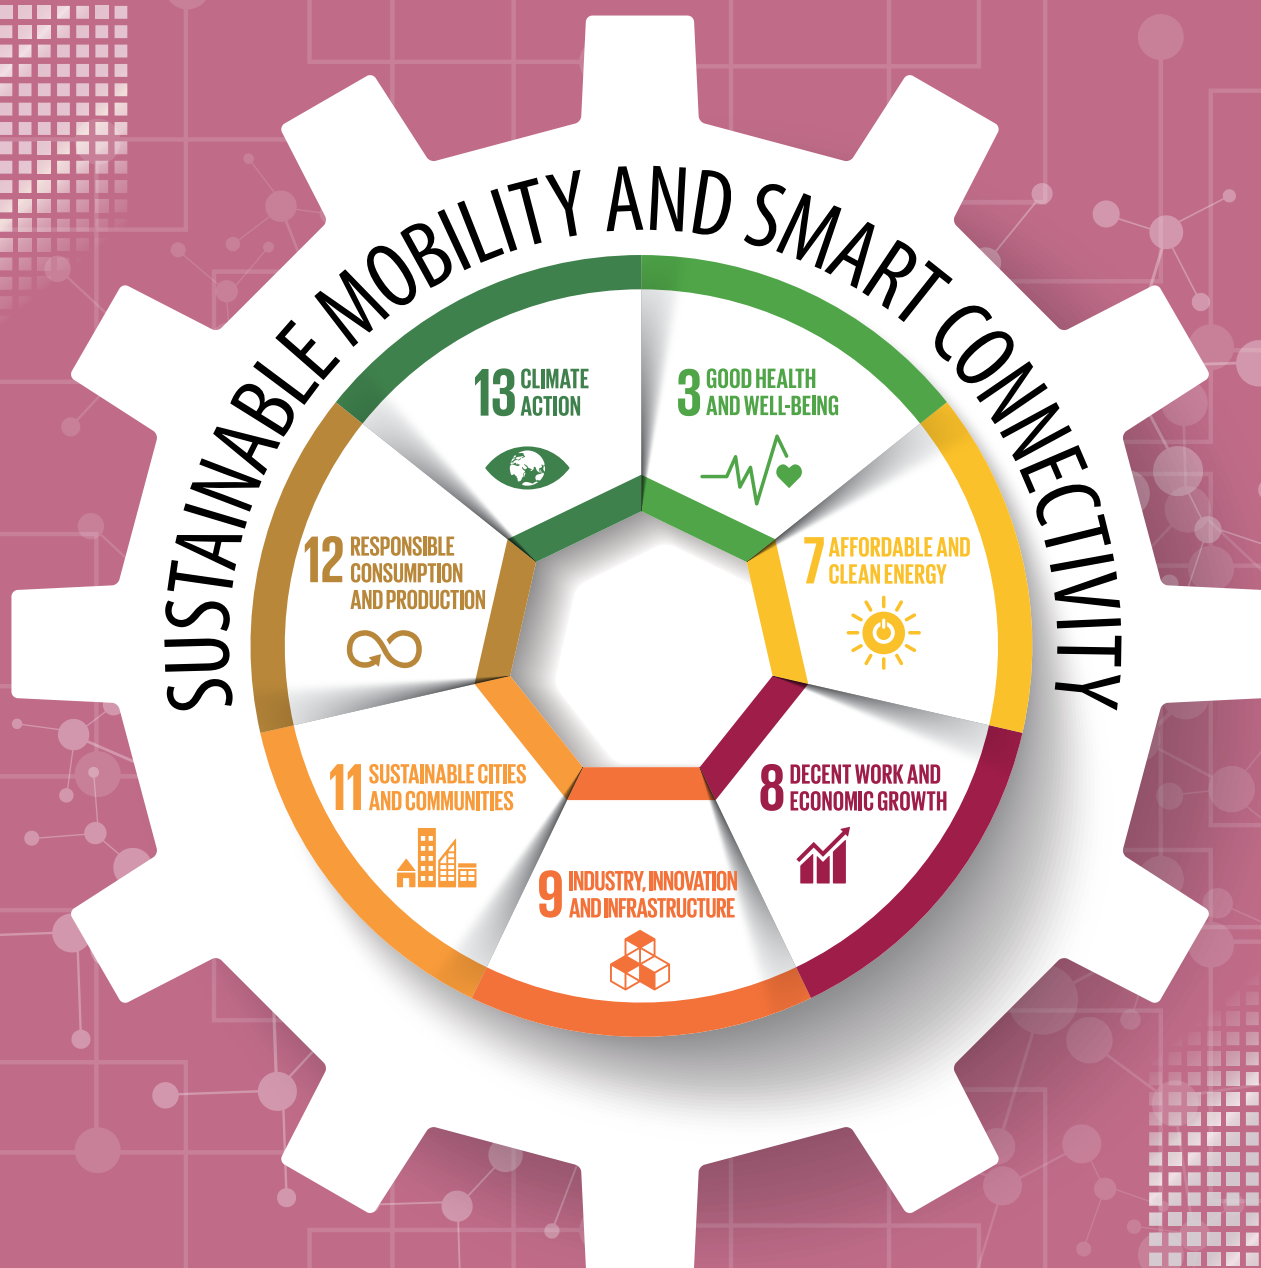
SUSTAINABLE MOBILITY AND SMART CONNECTIVITY

13 CLIMATE ACTION

3 GOOD HEALTH AND WELL-BEING

7 AFFORDABLE AND CLEAN ENERGY

8 DECENT WORK AND ECONOMIC GROWTH

9 INDUSTRY, INNOVATION AND INFRASTRUCTURE

11 SUSTAINABLE CITIES AND COMMUNITIES

12 RESPONSIBLE CONSUMPTION AND PRODUCTION